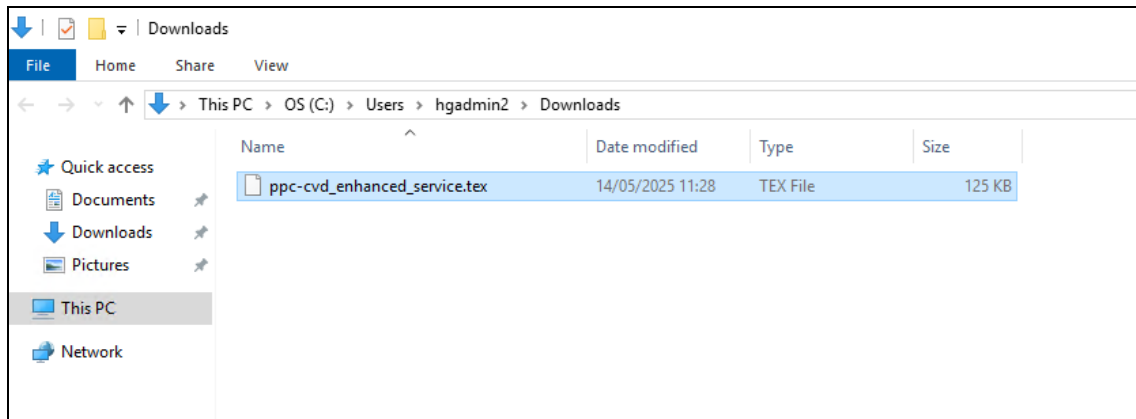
Downloads

File Home Share View

This PC > OS (C:) > Users > hgadmin2 > Downloads

Quick access
Documents
Downloads
Pictures
This PC
Network

| Name | Date modified | Type | Size |
|---|---|---|---|
| ppc-cvd_enhanced_service.tex | 14/05/2025 11:28 | TEX File | 125 KB |